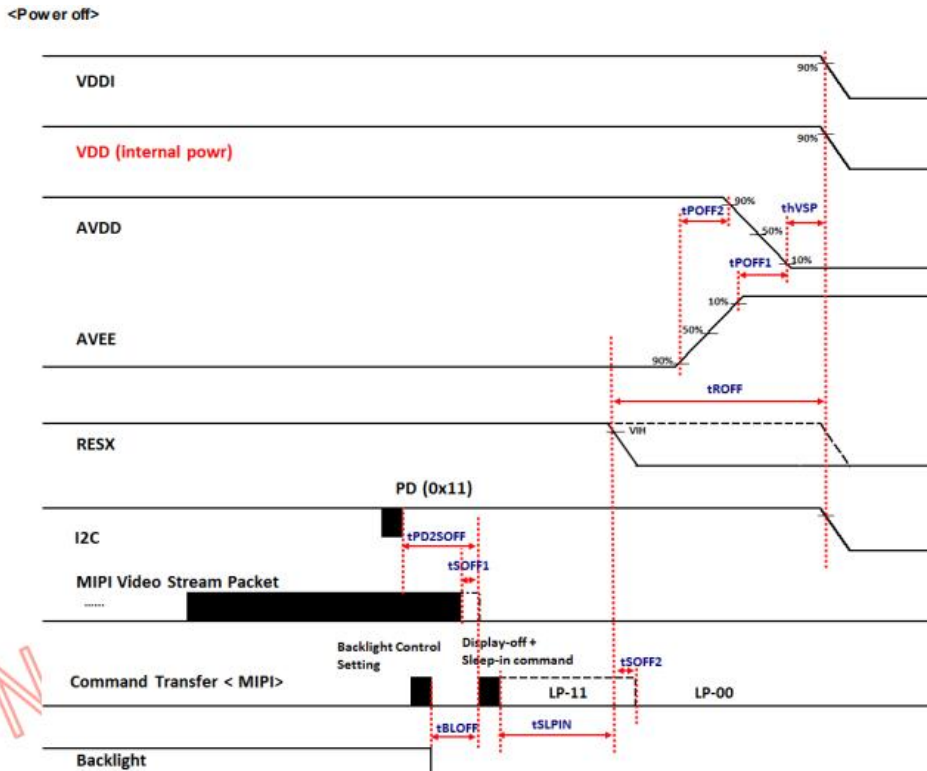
<Power off>

VDDI

90%

VDD (internal powr)

90%

AVDD

tPOFF2

90%

50%

thVSP

tPOFF1

10%

10%

50%

AVEE

90%

tROFF

RESX

VIH

PD (0x11)

I2C

tPD2SOFF

tSOFF1

MIPI Video Stream Packet

......

Backlight Control Setting

Display-off + Sleep-in command

tSOFF2

Command Transfer < MIPI>

LP-11

LP-00

tBLOFF

tSLPIN

Backlight